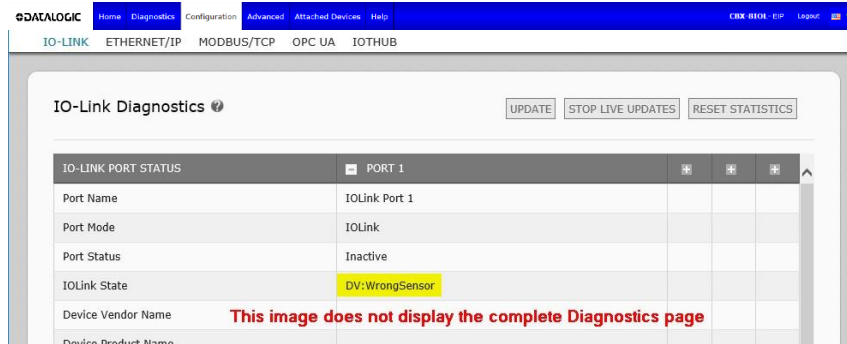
DATALOGIC Home Diagnostics Configuration Advanced Attached Devices Help CBX-BIOL-EIP Logout

IO-LINK ETHERNET/IP MODBUS/TCP OPC UA IOTHUB

IO-Link Diagnostics

UPDATE STOP LIVE UPDATES RESET STATISTICS

| IO-LINK PORT STATUS | PORT 1 | | | |
|---|---|---|---|---|
| Port Name | IOLink Port 1 | | | |
| Port Mode | IOLink | | | |
| Port Status | Inactive | | | |
| IOLink State | DV:WrongSensor | | | |
| Device Vendor Name | | | | |
| Device Product Name | | | | |

This image does not display the complete Diagnostics page